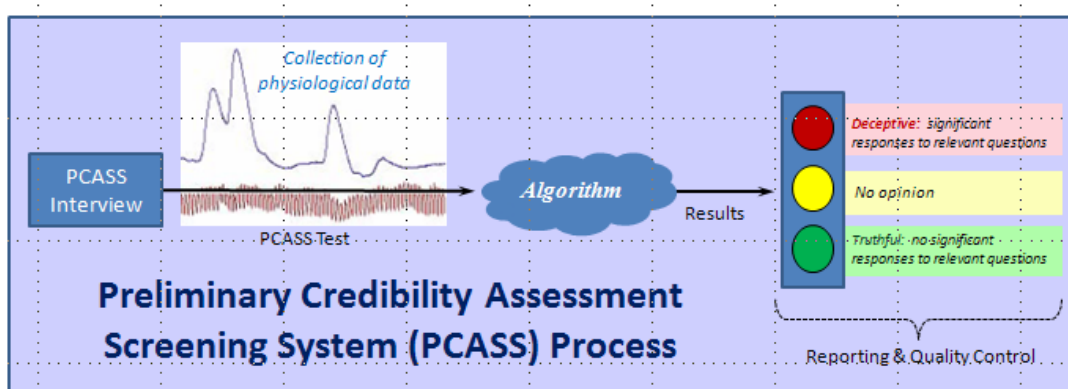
Collection of physiological data

PCASS Interview

PCASS Test

Algorithm

Results

Deceptive: significant responses to relevant questions

No opinion

Truthful: no significant responses to relevant questions

Preliminary Credibility Assessment Screening System (PCASS) Process

Reporting & Quality Control